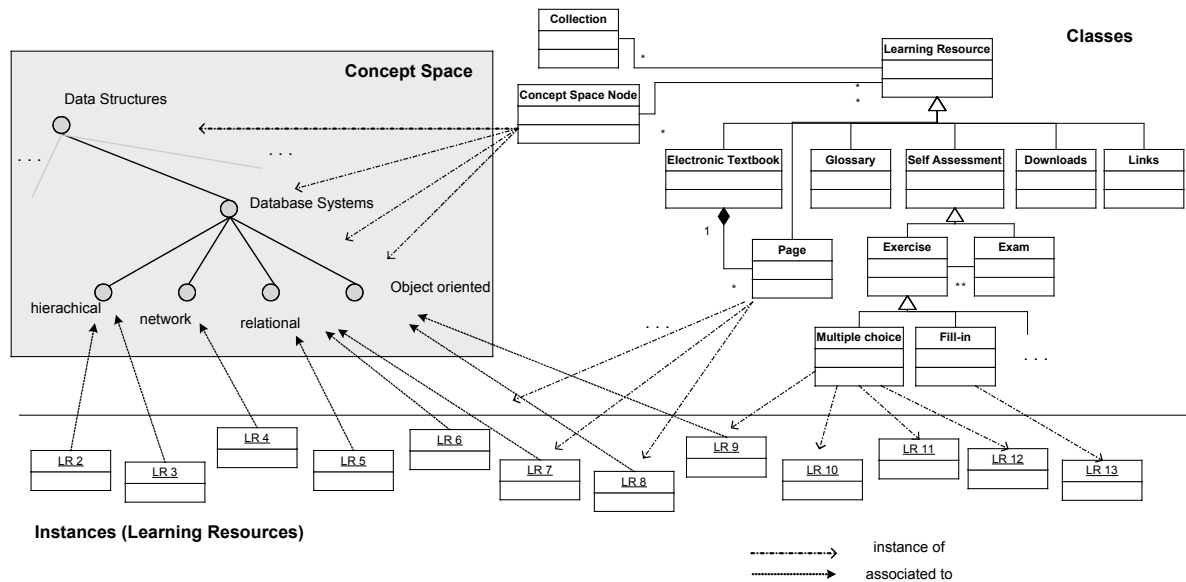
Collection

Classes

Learning Resource

Concept Space

Data Structures

Concept Space Node

. . .

. . .

Electronic Textbook

Glossary

Self Assessment

Downloads

Links

Database Systems

1

Page

Exercise

Exam

hierachical

network

relational

Object oriented

Multiple choice

Fill-in

. . .

. . .

LR 2

LR 3

LR 4

LR 5

LR 6

LR 7

LR 8

LR 9

LR 10

LR 11

LR 12

LR 13

Instances (Learning Resources)

instance of

associated to